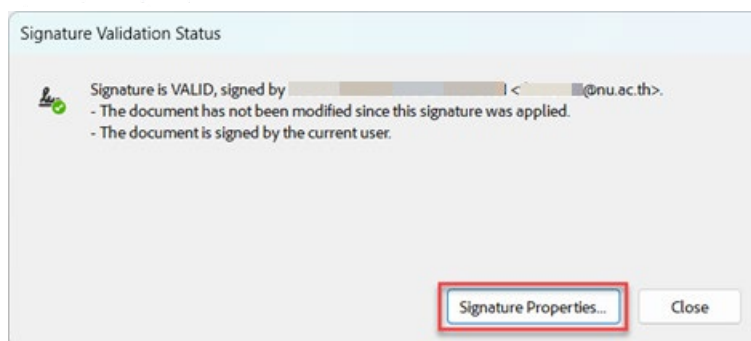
Signature Validation Status

Signature is VALID, signed by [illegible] <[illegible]@nu.ac.th>.
- The document has not been modified since this signature was applied.
- The document is signed by the current user.

Signature Properties...

Close